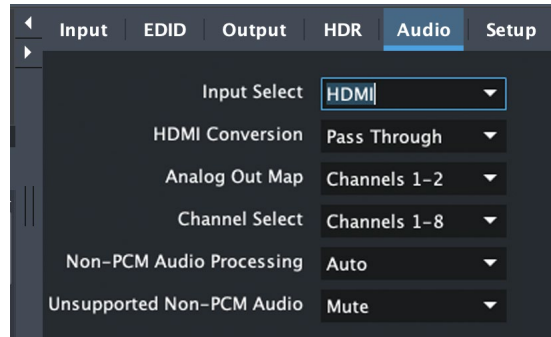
Input | EDID | Output | HDR | Audio | Setup

Input Select HDMI

HDMI Conversion Pass Through

Analog Out Map Channels 1-2

Channel Select Channels 1-8

Non-PCM Audio Processing Auto

Unsupported Non-PCM Audio Mute